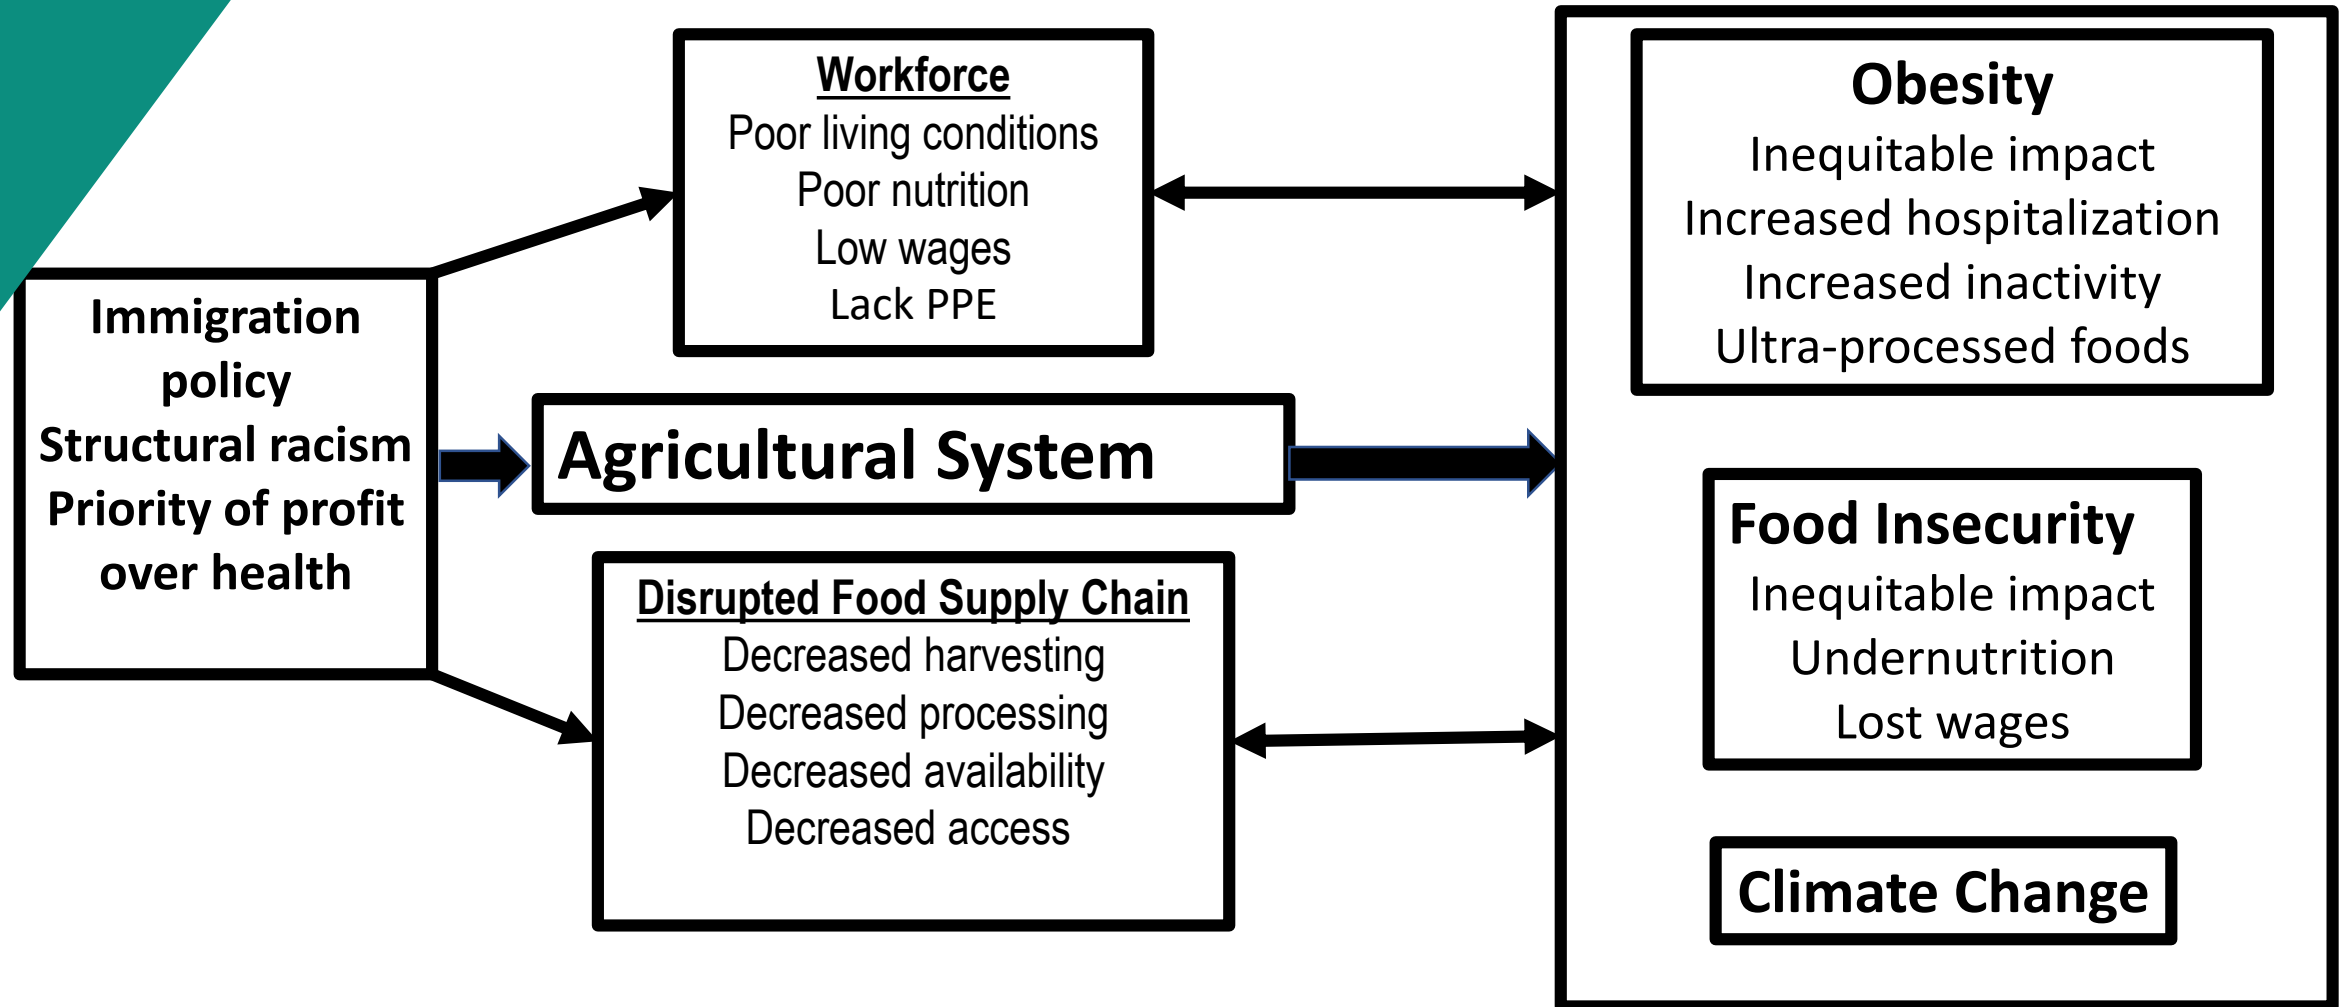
Immigration policy
Structural racism
Priority of profit over health

Workforce
Poor living conditions
Poor nutrition
Low wages
Lack PPE

Agricultural System

Disrupted Food Supply Chain
Decreased harvesting
Decreased processing
Decreased availability
Decreased access

Obesity
Inequitable impact
Increased hospitalization
Increased inactivity
Ultra-processed foods

Food Insecurity
Inequitable impact
Undernutrition
Lost wages

Climate Change